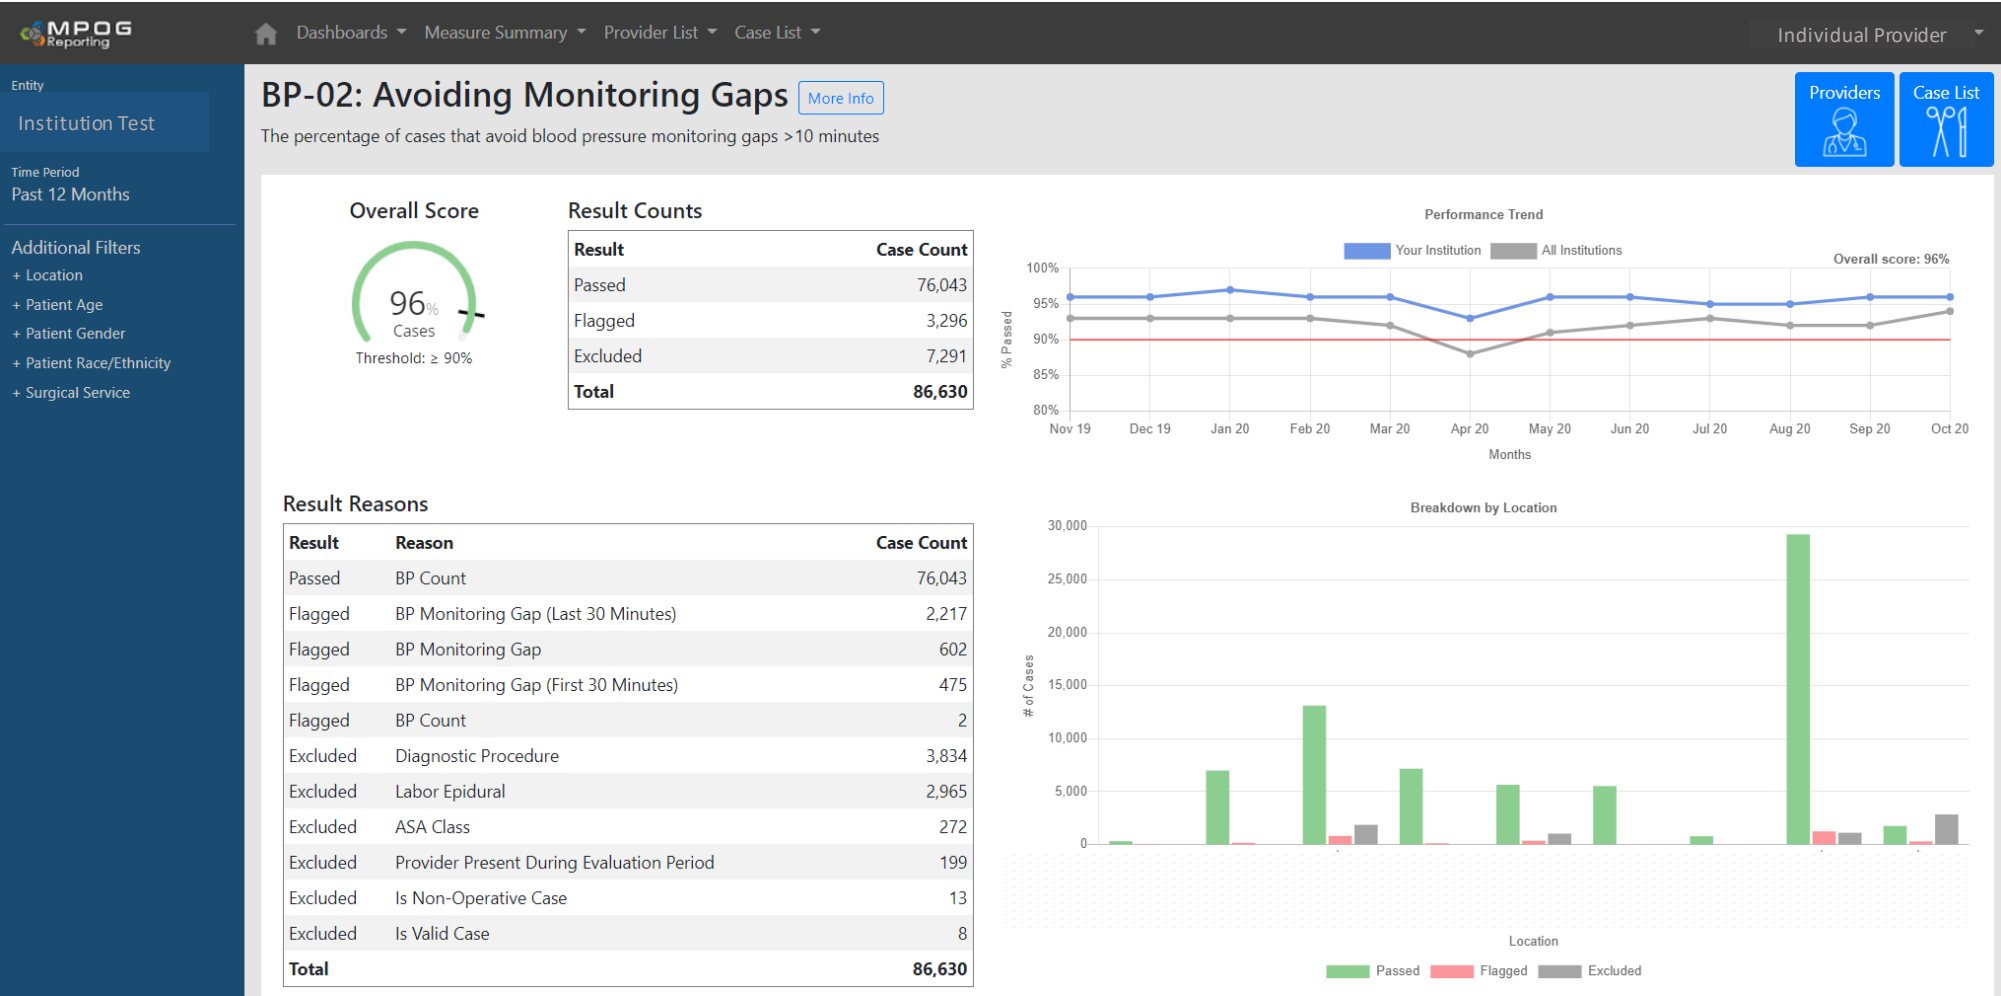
MPOG Reporting

Dashboards Measure Summary Provider List Case List

Individual Provider

Entity
Institution Test

Time Period
Past 12 Months

Additional Filters
+ Location
+ Patient Age
+ Patient Gender
+ Patient Race/Ethnicity
+ Surgical Service

BP-02: Avoiding Monitoring Gaps More Info

The percentage of cases that avoid blood pressure monitoring gaps >10 minutes

Providers Case List

Overall Score

96%
Cases
Threshold: ≥ 90%

Result Counts

| Result | Case Count |
|---|---|
| Passed | 76,043 |
| Flagged | 3,296 |
| Excluded | 7,291 |
| Total | 86,630 |

Performance Trend

Your Institution All Institutions

Overall score: 96%

100%
95%
90%
85%
80%

% Passed

Nov 19 Dec 19 Jan 20 Feb 20 Mar 20 Apr 20 May 20 Jun 20 Jul 20 Aug 20 Sep 20 Oct 20

Months

Result Reasons

| Result | Reason | Case Count |
|---|---|---|
| Passed | BP Count | 76,043 |
| Flagged | BP Monitoring Gap (Last 30 Minutes) | 2,217 |
| Flagged | BP Monitoring Gap | 602 |
| Flagged | BP Monitoring Gap (First 30 Minutes) | 475 |
| Flagged | BP Count | 2 |
| Excluded | Diagnostic Procedure | 3,834 |
| Excluded | Labor Epidural | 2,965 |
| Excluded | ASA Class | 272 |
| Excluded | Provider Present During Evaluation Period | 199 |
| Excluded | Is Non-Operative Case | 13 |
| Excluded | Is Valid Case | 8 |
| Total | | 86,630 |

Breakdown by Location

30,000
25,000
20,000
15,000
10,000
5,000
0

# of Cases

Location

Passed Flagged Excluded